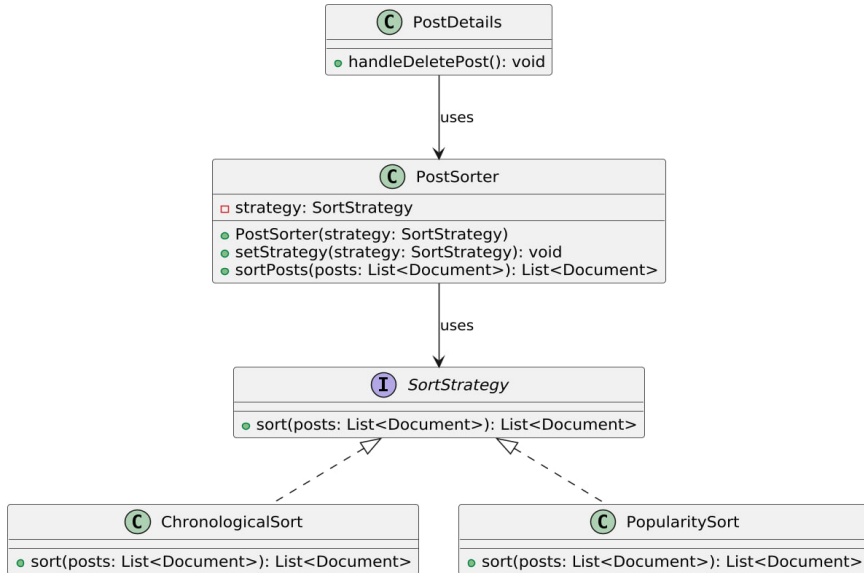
C PostDetails

handleDeletePost(): void

uses

C PostSorter

strategy: SortStrategy

PostSorter(strategy: SortStrategy)
setStrategy(strategy: SortStrategy): void
sortPosts(posts: List<Document>): List<Document>

uses

I SortStrategy

sort(posts: List<Document>): List<Document>

C ChronologicalSort

sort(posts: List<Document>): List<Document>

C PopularitySort

sort(posts: List<Document>): List<Document>